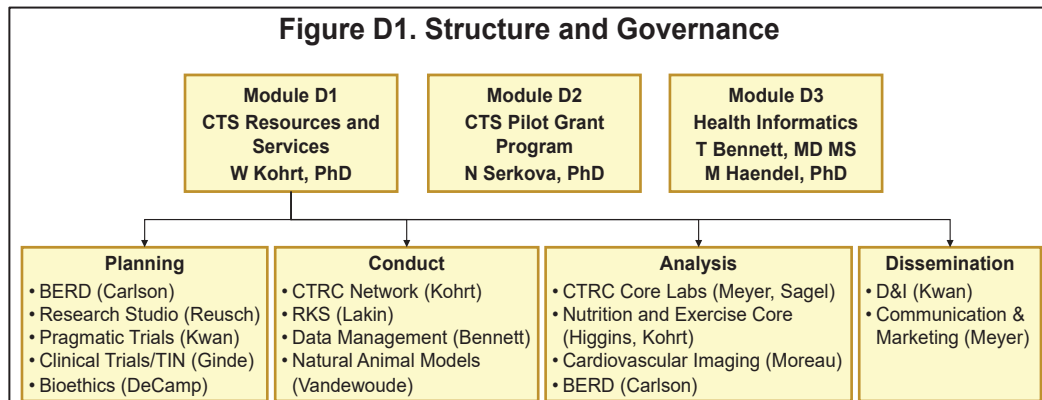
Figure D1. Structure and Governance

Module D1
CTS Resources and Services
W Kohrt, PhD

Module D2
CTS Pilot Grant Program
N Serkova, PhD

Module D3
Health Informatics
T Bennett, MD MS
M Haendel, PhD

Planning
• BERD (Carlson)
• Research Studio (Reusch)
• Pragmatic Trials (Kwan)
• Clinical Trials/TIN (Ginde)
• Bioethics (DeCamp)

Conduct
• CTRC Network (Kohrt)
• RKS (Lakin)
• Data Management (Bennett)
• Natural Animal Models (Vandewoude)

Analysis
• CTRC Core Labs (Meyer, Sagel)
• Nutrition and Exercise Core (Higgins, Kohrt)
• Cardiovascular Imaging (Moreau)
• BERD (Carlson)

Dissemination
• D&I (Kwan)
• Communication & Marketing (Meyer)